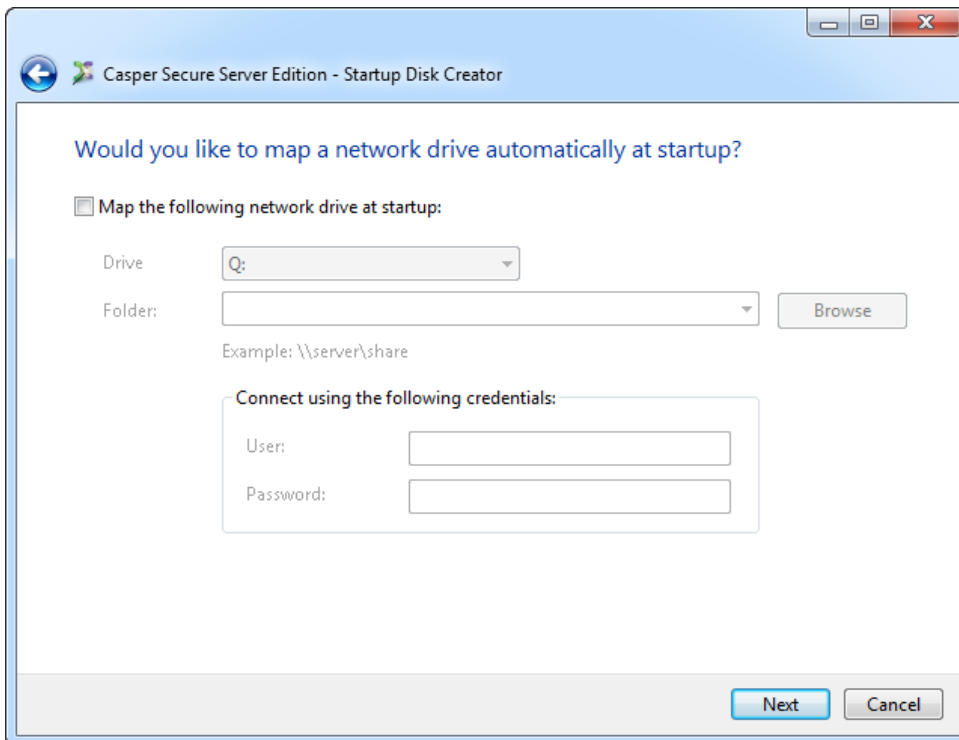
Casper Secure Server Edition - Startup Disk Creator

Would you like to map a network drive automatically at startup?

Map the following network drive at startup:

Drive Q:

Folder: Browse

Example: \\server\share

Connect using the following credentials:

User:

Password:

Next Cancel